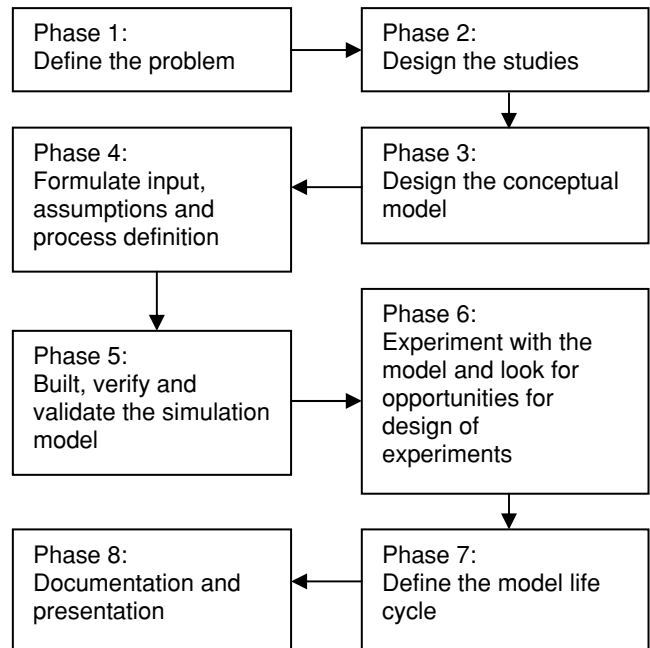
Phase 1:
Define the problem

Phase 2:
Design the studies

Phase 3:
Design the conceptual model

Phase 4:
Formulate input, assumptions and process definition

Phase 5:
Built, verify and validate the simulation model

Phase 6:
Experiment with the model and look for opportunities for design of experiments

Phase 7:
Define the model life cycle

Phase 8:
Documentation and presentation